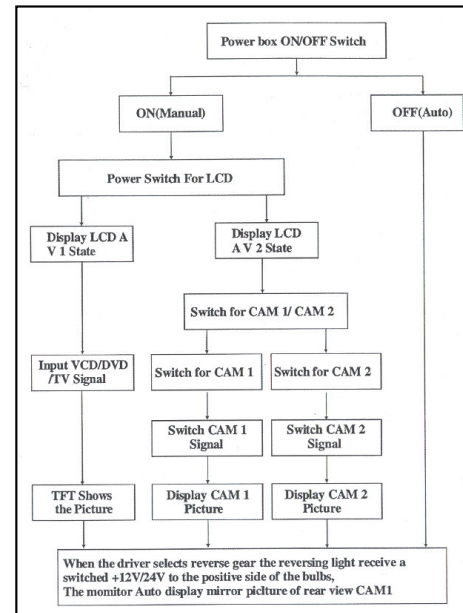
Power box ON/OFF Switch

ON(Manual)

OFF(Auto)

Power Switch For LCD

Display LCD A V 1 State

Display LCD A V 2 State

Switch for CAM 1/ CAM 2

Input VCD/DVD /TV Signal

Switch for CAM 1

Switch for CAM 2

Switch CAM 1 Signal

Switch CAM 2 Signal

TFT Shows the Picture

Display CAM 1 Picture

Display CAM 2 Picture

When the driver selects reverse gear the reversing light receive a switched +12V/24V to the positive side of the bulbs, The momitor Auto display mirror piclture of rear view CAM1